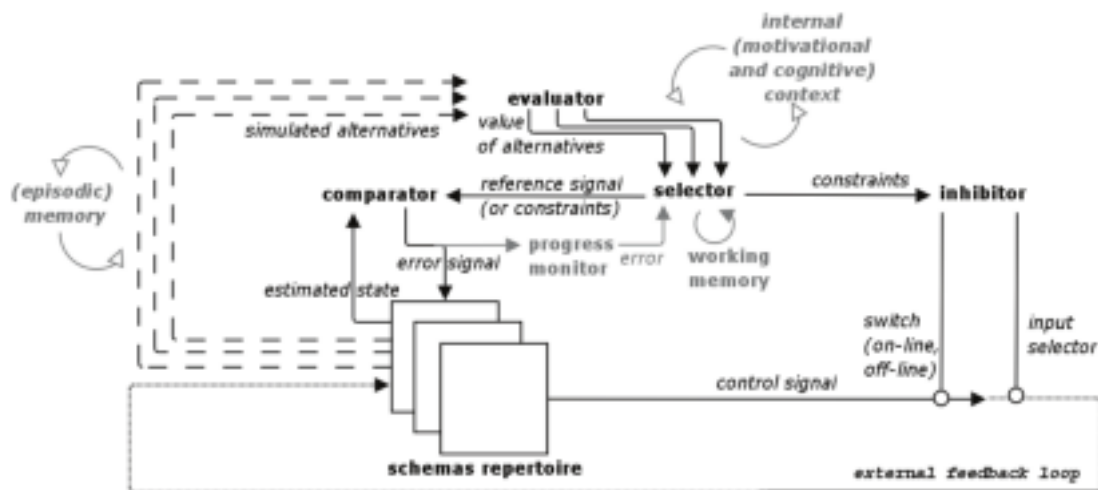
internal (motivational and cognitive) context

evaluator

simulated alternatives

value of alternatives

(episodic) memory

comparator

reference signal (or constraints)

selector

constraints

inhibitor

progress monitor

error

working memory

error signal

estimated state

switch (on-line, off-line)

input selector

control signal

schemas repertoire

external feedback loop